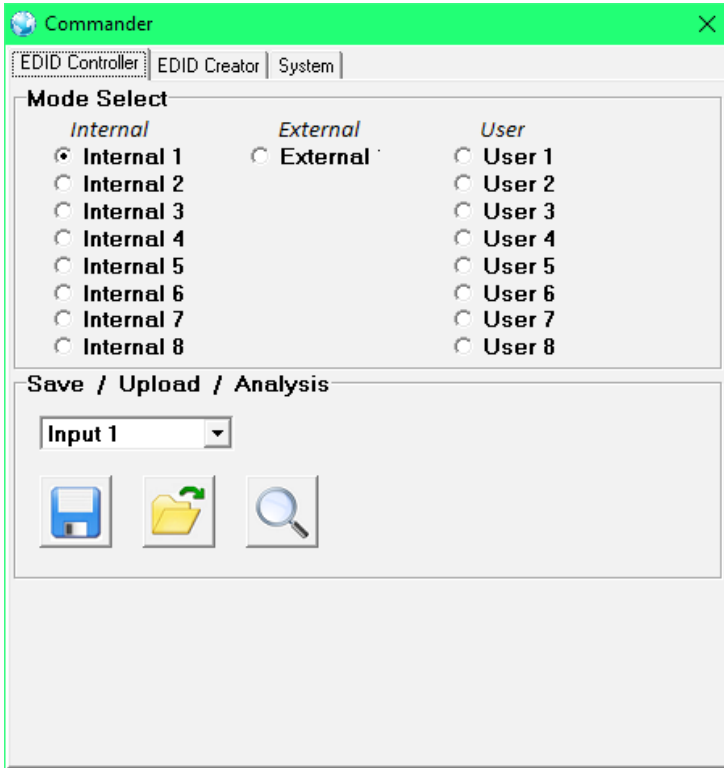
Commander

EDID Controller | EDID Creator | System

Mode Select

Internal
Internal 1
Internal 2
Internal 3
Internal 4
Internal 5
Internal 6
Internal 7
Internal 8

External
External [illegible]

User
User 1
User 2
User 3
User 4
User 5
User 6
User 7
User 8

Save / Upload / Analysis

Input 1